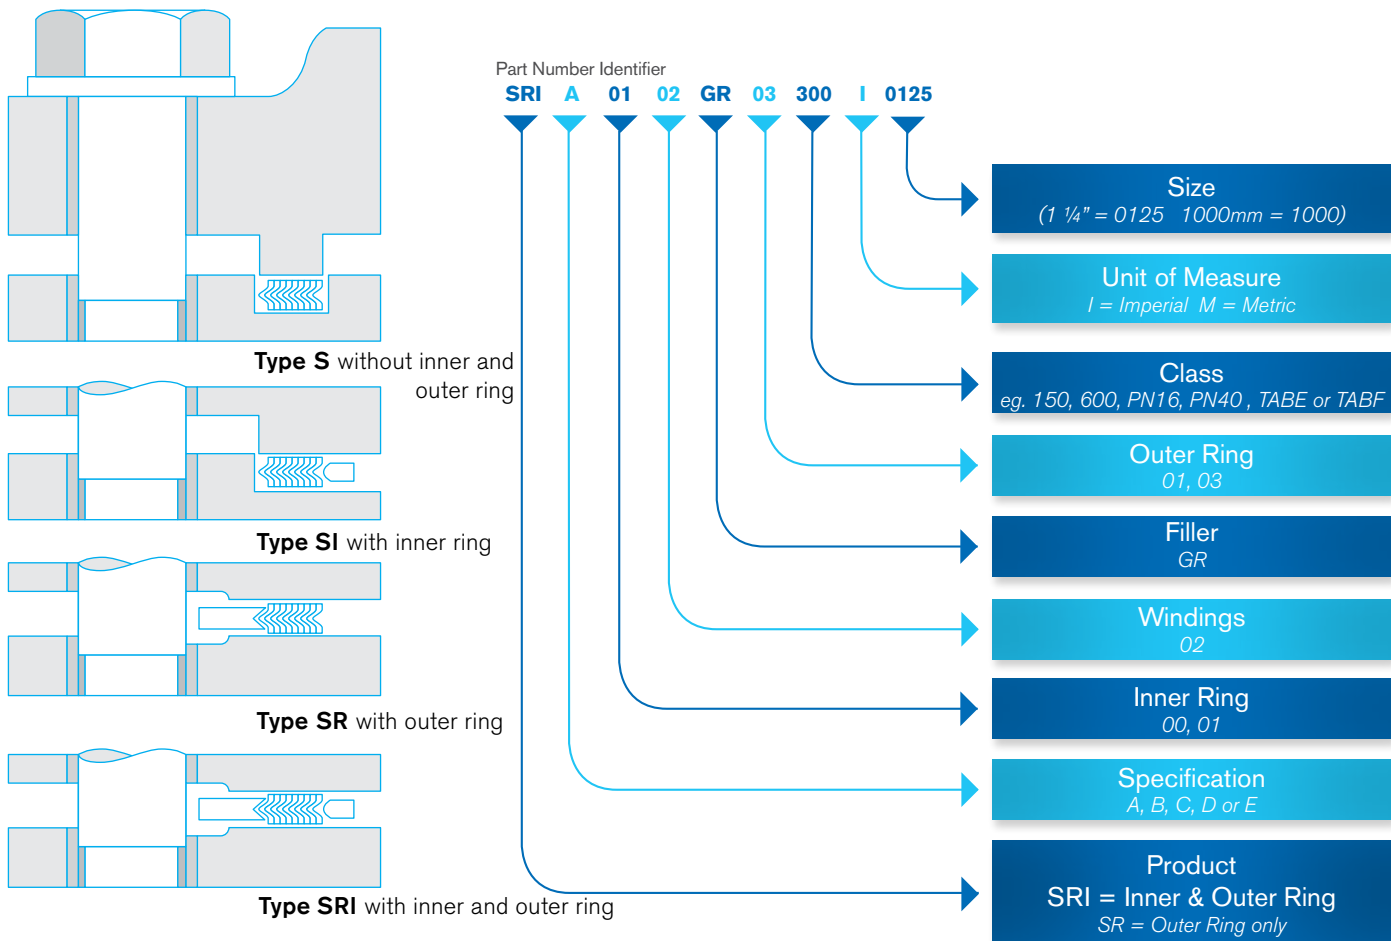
**Type S** without inner and outer ring

**Type SI** with inner ring

**Type SR** with outer ring

**Type SRI** with inner and outer ring

Part Number Identifier

SRI A 01 02 GR 03 300 I 0125

Size
(1 ¼" = 0125 1000mm = 1000)

Unit of Measure
I = Imperial M = Metric

Class
eg. 150, 600, PN16, PN40 , TABE or TABF

Outer Ring
01, 03

Filler
GR

Windings
02

Inner Ring
00, 01

Specification
A, B, C, D or E

Product
SRI = Inner & Outer Ring
SR = Outer Ring only